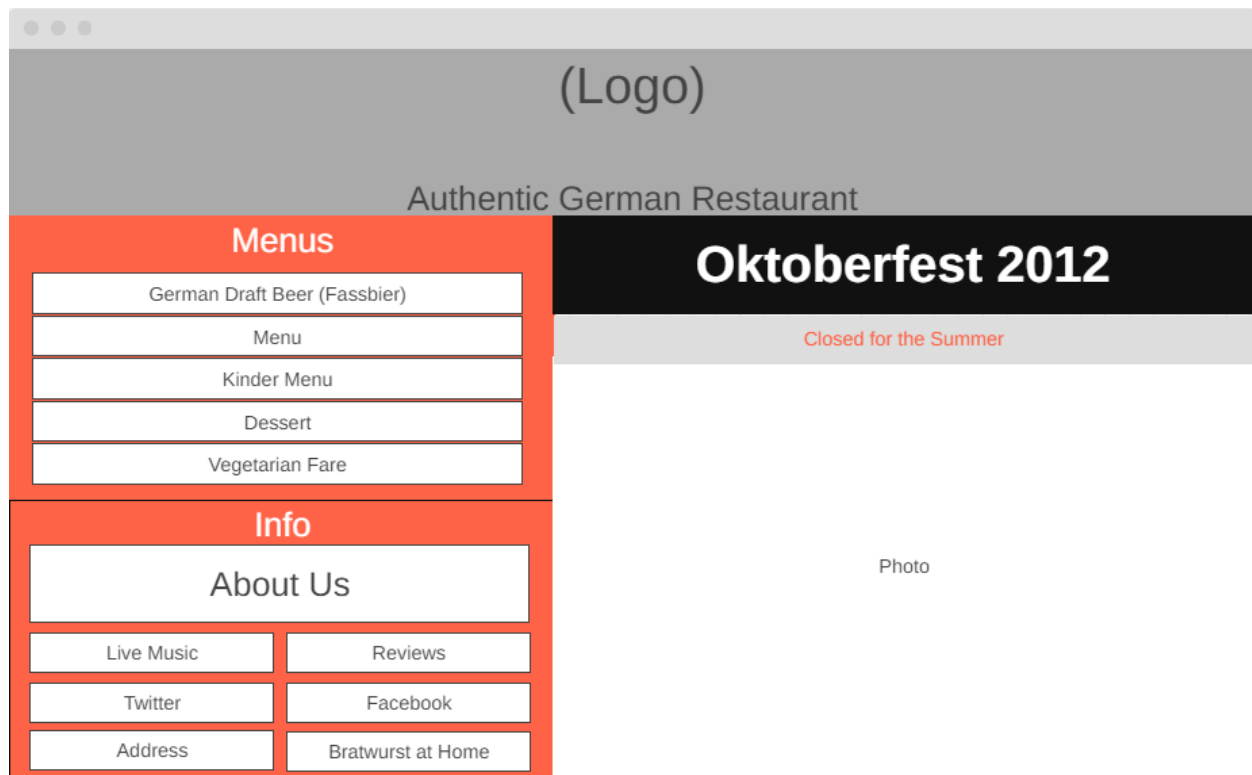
(Logo)

Authentic German Restaurant

Menus

German Draft Beer (Fassbier)

Menu

Kinder Menu

Dessert

Vegetarian Fare

Info

About Us

Live Music

Reviews

Twitter

Facebook

Address

Bratwurst at Home

Oktoberfest 2012

Closed for the Summer

Photo